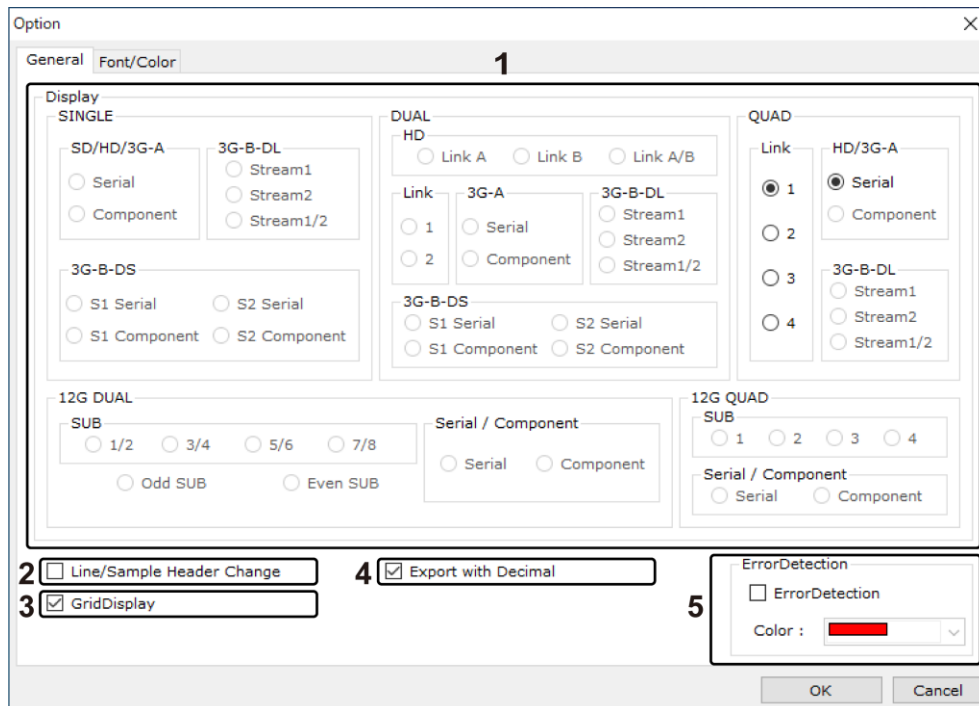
Option

General Font/Color

1

Display

SINGLE

SD/HD/3G-A
Serial
Component

3G-B-DL
Stream1
Stream2
Stream1/2

3G-B-DS
S1 Serial
S2 Serial
S1 Component
S2 Component

DUAL

HD
Link A
Link B
Link A/B

Link
1
2

3G-A
Serial
Component

3G-B-DL
Stream1
Stream2
Stream1/2

3G-B-DS
S1 Serial
S2 Serial
S1 Component
S2 Component

QUAD

Link
1
2
3
4

HD/3G-A
Serial
Component

3G-B-DL
Stream1
Stream2
Stream1/2

12G DUAL

SUB
1/2
3/4
5/6
7/8
Odd SUB
Even SUB

Serial / Component
Serial
Component

12G QUAD

SUB
1
2
3
4

Serial / Component
Serial
Component

2 Line/Sample Header Change

3 GridDisplay

4 Export with Decimal

5

ErrorDetection
ErrorDetection
Color :

OK
Cancel